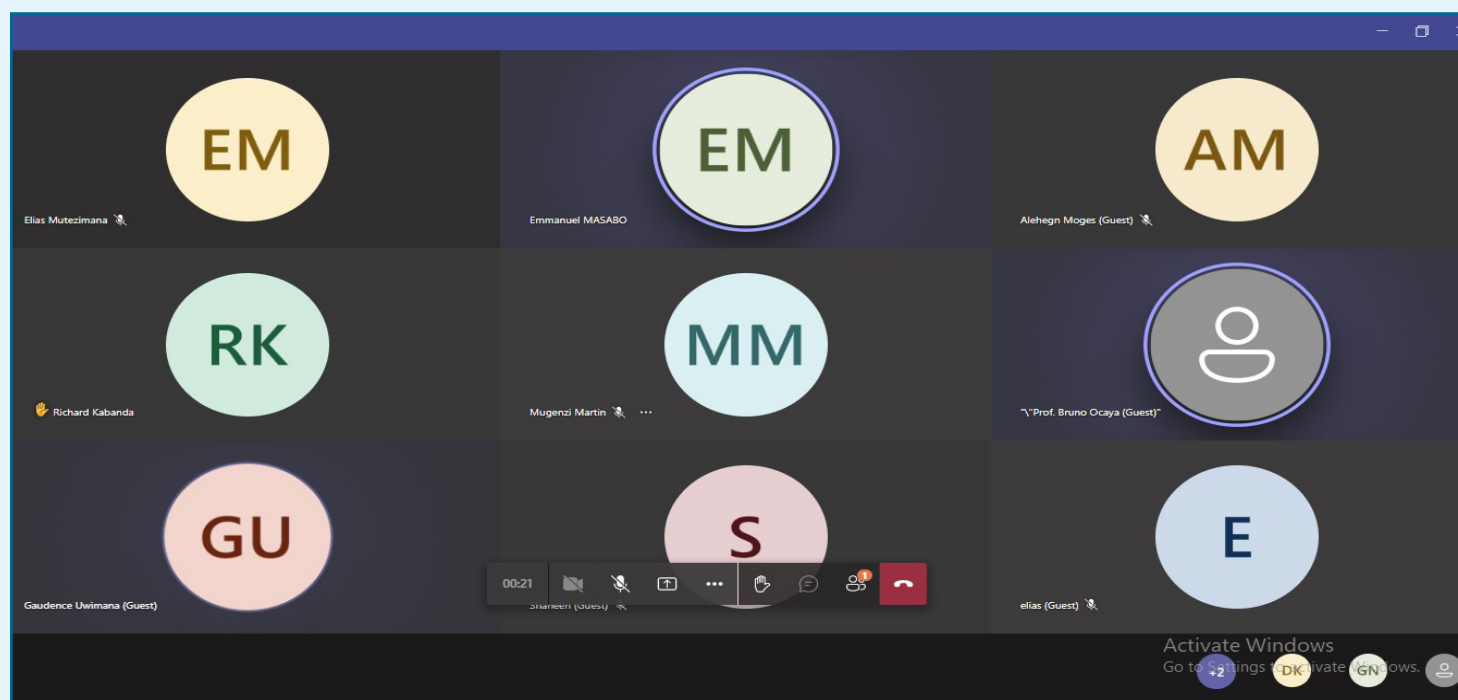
EM

Elias Mutezimana

EM

Emmanuel MASABO

AM

Alehegn Moges (Guest)

RK

Richard Kabanda

MM

Mugenzi Martin

"\"Prof. Bruno Ocaya (Guest)"

GU

Gaudence Uwimana (Guest)

S

Shaheen (Guest)

E

elias (Guest)

00:21

1

Activate Windows

Go to Settings to activate Windows.

+2

DK

GN